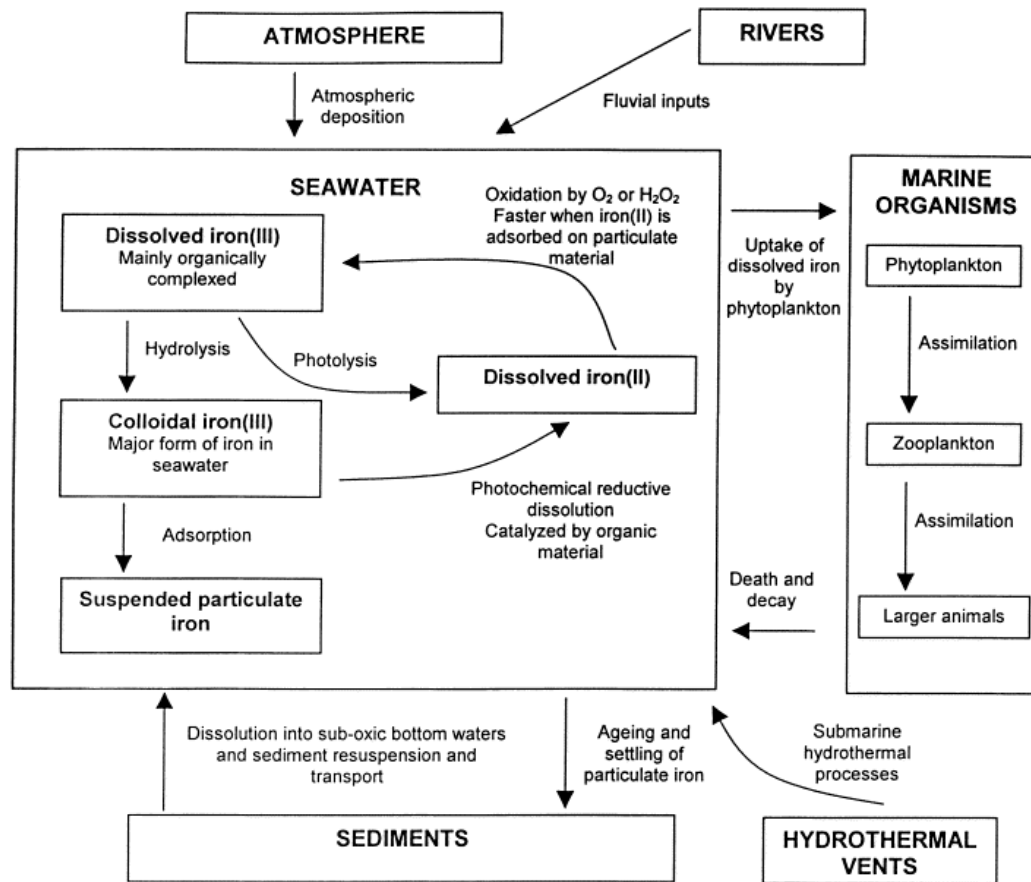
ATMOSPHERE

RIVERS

Atmospheric deposition

Fluvial inputs

SEAWATER

Oxidation by $O_2$ or $H_2O_2$
Faster when iron(II) is adsorbed on particulate material

Dissolved iron(III)
Mainly organically complexed

Hydrolysis

Photolysis

Dissolved iron(II)

Colloidal iron(III)
Major form of iron in seawater

Photochemical reductive dissolution
Catalyzed by organic material

Adsorption

Suspended particulate iron

MARINE ORGANISMS

Uptake of dissolved iron by phytoplankton

Phytoplankton

Assimilation

Zooplankton

Assimilation

Larger animals

Death and decay

Dissolution into sub-oxic bottom waters and sediment resuspension and transport

Ageing and settling of particulate iron

Submarine hydrothermal processes

SEDIMENTS

HYDROTHERMAL VENTS